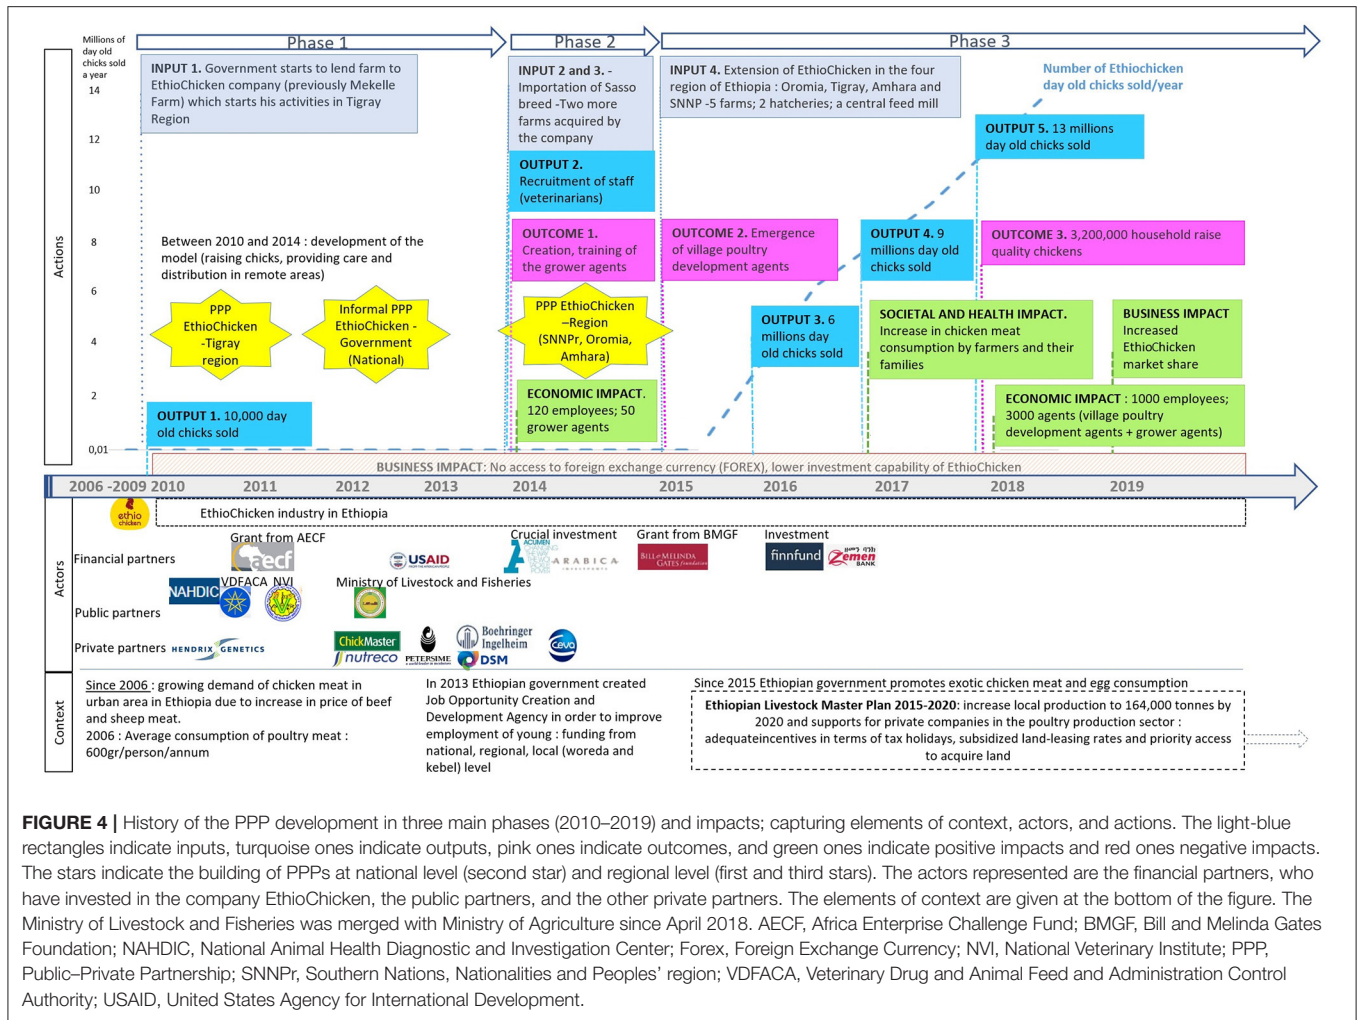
Millions of day old chicks sold a year

Phase 1

Phase 2

Phase 3

14

12

10

8

6

4

2

0,01

Actions

INPUT 1. Government starts to lend farm to EthioChicken company (previously Mekelle Farm) which starts his activities in Tigray Region

INPUT 2 and 3. - Importation of Sasso breed -Two more farms acquired by the company

INPUT 4. Extension of EthioChicken in the four region of Ethiopia : Oromia, Tigray, Amhara and SNNP -5 farms; 2 hatcheries; a central feed mill

Number of Ethiochicken day old chicks sold/year

OUTPUT 5. 13 millions day old chicks sold

OUTPUT 2. Recruitment of staff (veterinarians)

Between 2010 and 2014 : development of the model (raising chicks, providing care and distribution in remote areas)

OUTCOME 1. Creation, training of the grower agents

OUTCOME 2. Emergence of village poultry development agents

OUTPUT 4. 9 millions day old chicks sold

OUTCOME 3. 3,200,000 household raise quality chickens

PPP EthioChicken -Tigray region

Informal PPP EthioChicken - Government (National)

PPP EthioChicken –Region (SNNPr, Oromia, Amhara)

OUTPUT 3. 6 millions day old chicks sold

SOCIETAL AND HEALTH IMPACT. Increase in chicken meat consumption by farmers and their families

BUSINESS IMPACT Increased EthioChicken market share

ECONOMIC IMPACT. 120 employees; 50 grower agents

ECONOMIC IMPACT : 1000 employees; 3000 agents (village poultry development agents + grower agents)

OUTPUT 1. 10,000 day old chicks sold

BUSINESS IMPACT: No access to foreign exchange currency (FOREX), lower investment capability of EthioChicken

2006 -2009 2010 2011 2012 2013 2014 2015 2016 2017 2018 2019

ethio chicken

EthioChicken industry in Ethiopia

Actors

Financial partners

Grant from AECF

aecf

USAID

Crucial investment

ACUMEN

ARABICA

Grant from BMGF

BILL&MELINDA GATES foundation

Investment

finnfund

Zemen BANK

Public partners

NAHDIC

VDFACA

NVI

Ministry of Livestock and Fisheries

Private partners

HENDRIX GENETICS

ChickMaster

nutreco

PETERSIME

Boehringer Ingelheim

DSM

Ceva

Context

Since 2006 : growing demand of chicken meat in urban area in Ethiopia due to increase in price of beef and sheep meat.
2006 : Average consumption of poultry meat : 600gr/person/annum

In 2013 Ethiopian government created Job Opportunity Creation and Development Agency in order to improve employment of young : funding from national, regional, local (woreda and kebel) level

Since 2015 Ethiopian government promotes exotic chicken meat and egg consumption

Ethiopian Livestock Master Plan 2015-2020: increase local production to 164,000 tonnes by 2020 and supports for private companies in the poultry production sector : adequateincentives in terms of tax holidays, subsidized land-leasing rates and priority access to acquire land

FIGURE 4 | History of the PPP development in three main phases (2010–2019) and impacts; capturing elements of context, actors, and actions. The light-blue rectangles indicate inputs, turquoise ones indicate outputs, pink ones indicate outcomes, and green ones indicate positive impacts and red ones negative impacts. The stars indicate the building of PPPs at national level (second star) and regional level (first and third stars). The actors represented are the financial partners, who have invested in the company EthioChicken, the public partners, and the other private partners. The elements of context are given at the bottom of the figure. The Ministry of Livestock and Fisheries was merged with Ministry of Agriculture since April 2018. AECF, Africa Enterprise Challenge Fund; BMGF, Bill and Melinda Gates Foundation; NAHDIC, National Animal Health Diagnostic and Investigation Center; Forex, Foreign Exchange Currency; NVI, National Veterinary Institute; PPP, Public–Private Partnership; SNNPr, Southern Nations, Nationalities and Peoples' region; VDFACA, Veterinary Drug and Animal Feed and Administration Control Authority; USAID, United States Agency for International Development.